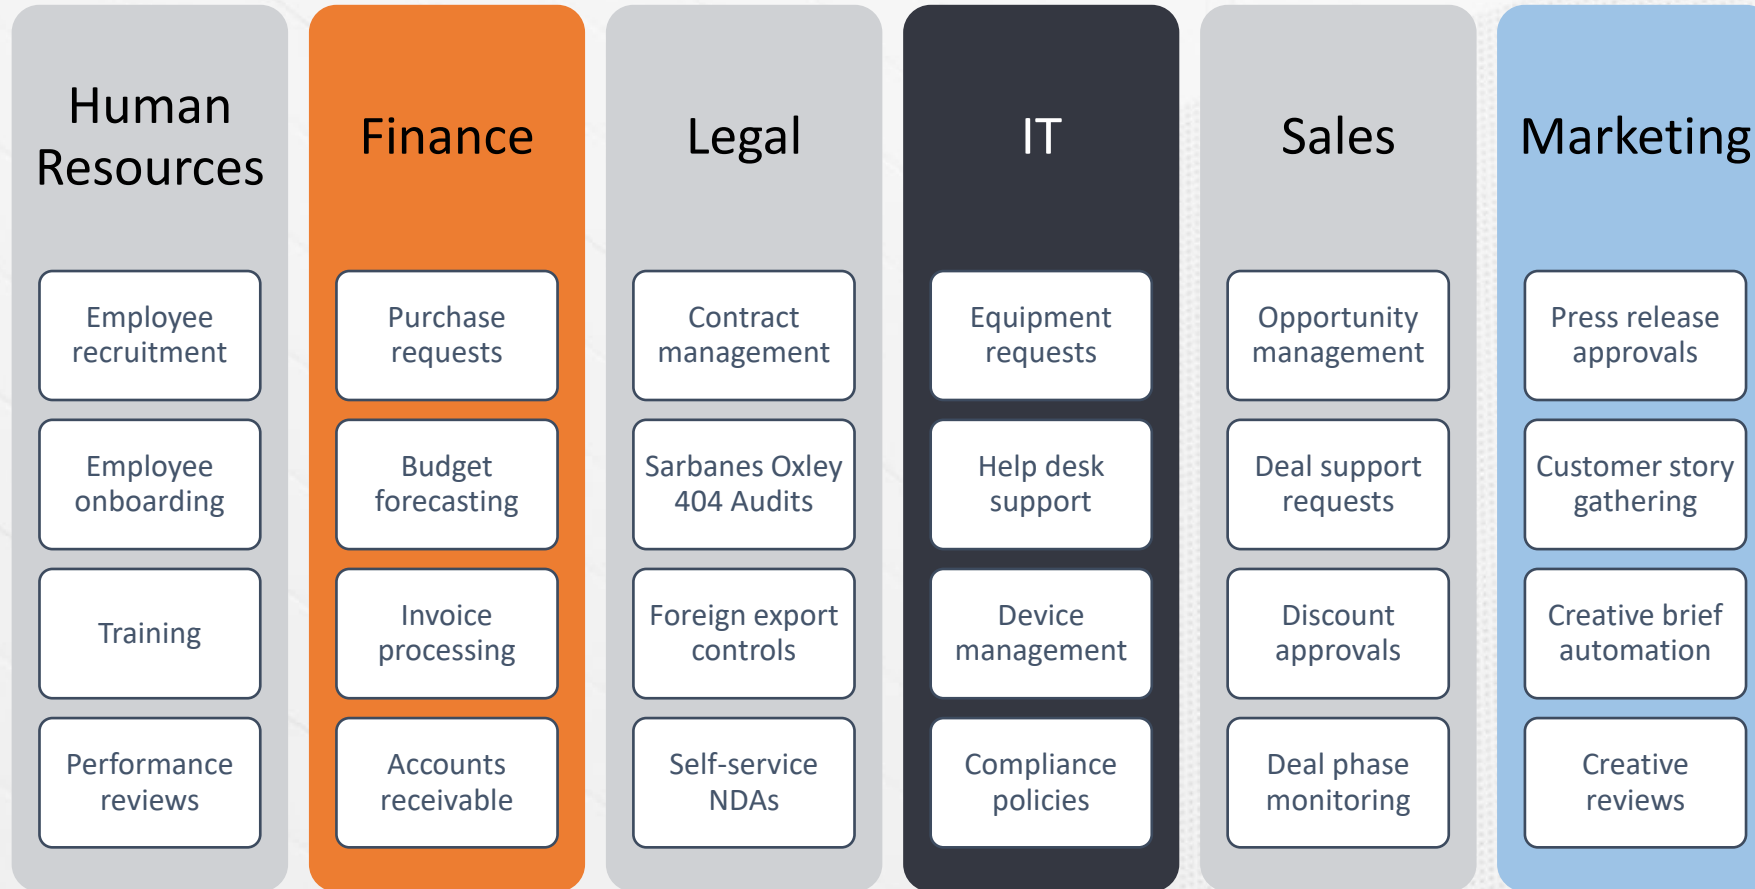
Human Resources

Employee recruitment

Employee onboarding

Training

Performance reviews

Finance

Purchase requests

Budget forecasting

Invoice processing

Accounts receivable

Legal

Contract management

Sarbanes Oxley 404 Audits

Foreign export controls

Self-service NDAs

IT

Equipment requests

Help desk support

Device management

Compliance policies

Sales

Opportunity management

Deal support requests

Discount approvals

Deal phase monitoring

Marketing

Press release approvals

Customer story gathering

Creative brief automation

Creative reviews